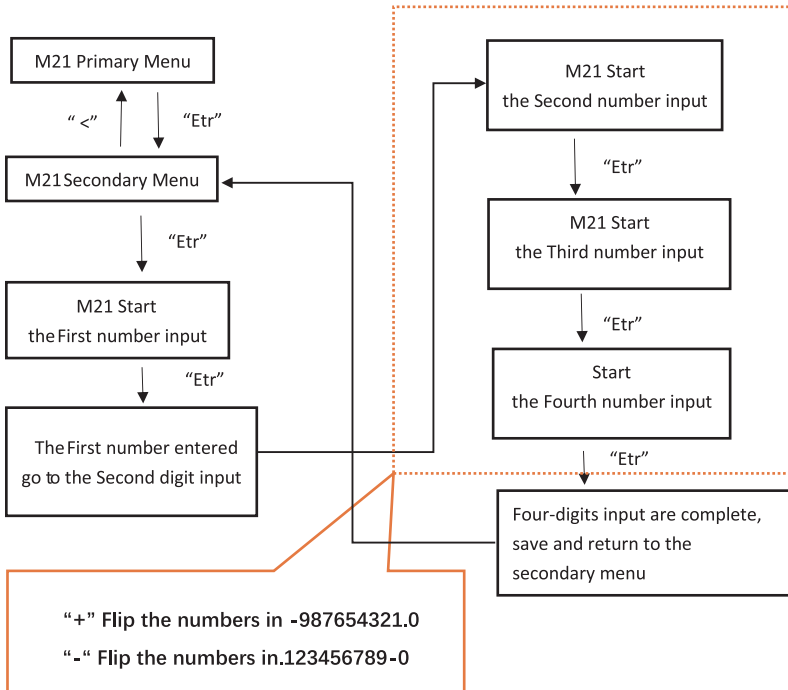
M21 Primary Menu

“ <”

“Etr”

M21Secondary Menu

“Etr”

M21 Start
the First number input

“Etr”

The First number entered
go to the Second digit input

M21 Start
the Second number input

“Etr”

M21 Start
the Third number input

“Etr”

Start
the Fourth number input

“Etr”

Four-digits input are complete, save and return to the secondary menu

“+” Flip the numbers in -987654321.0

“-“ Flip the numbers in.123456789-0